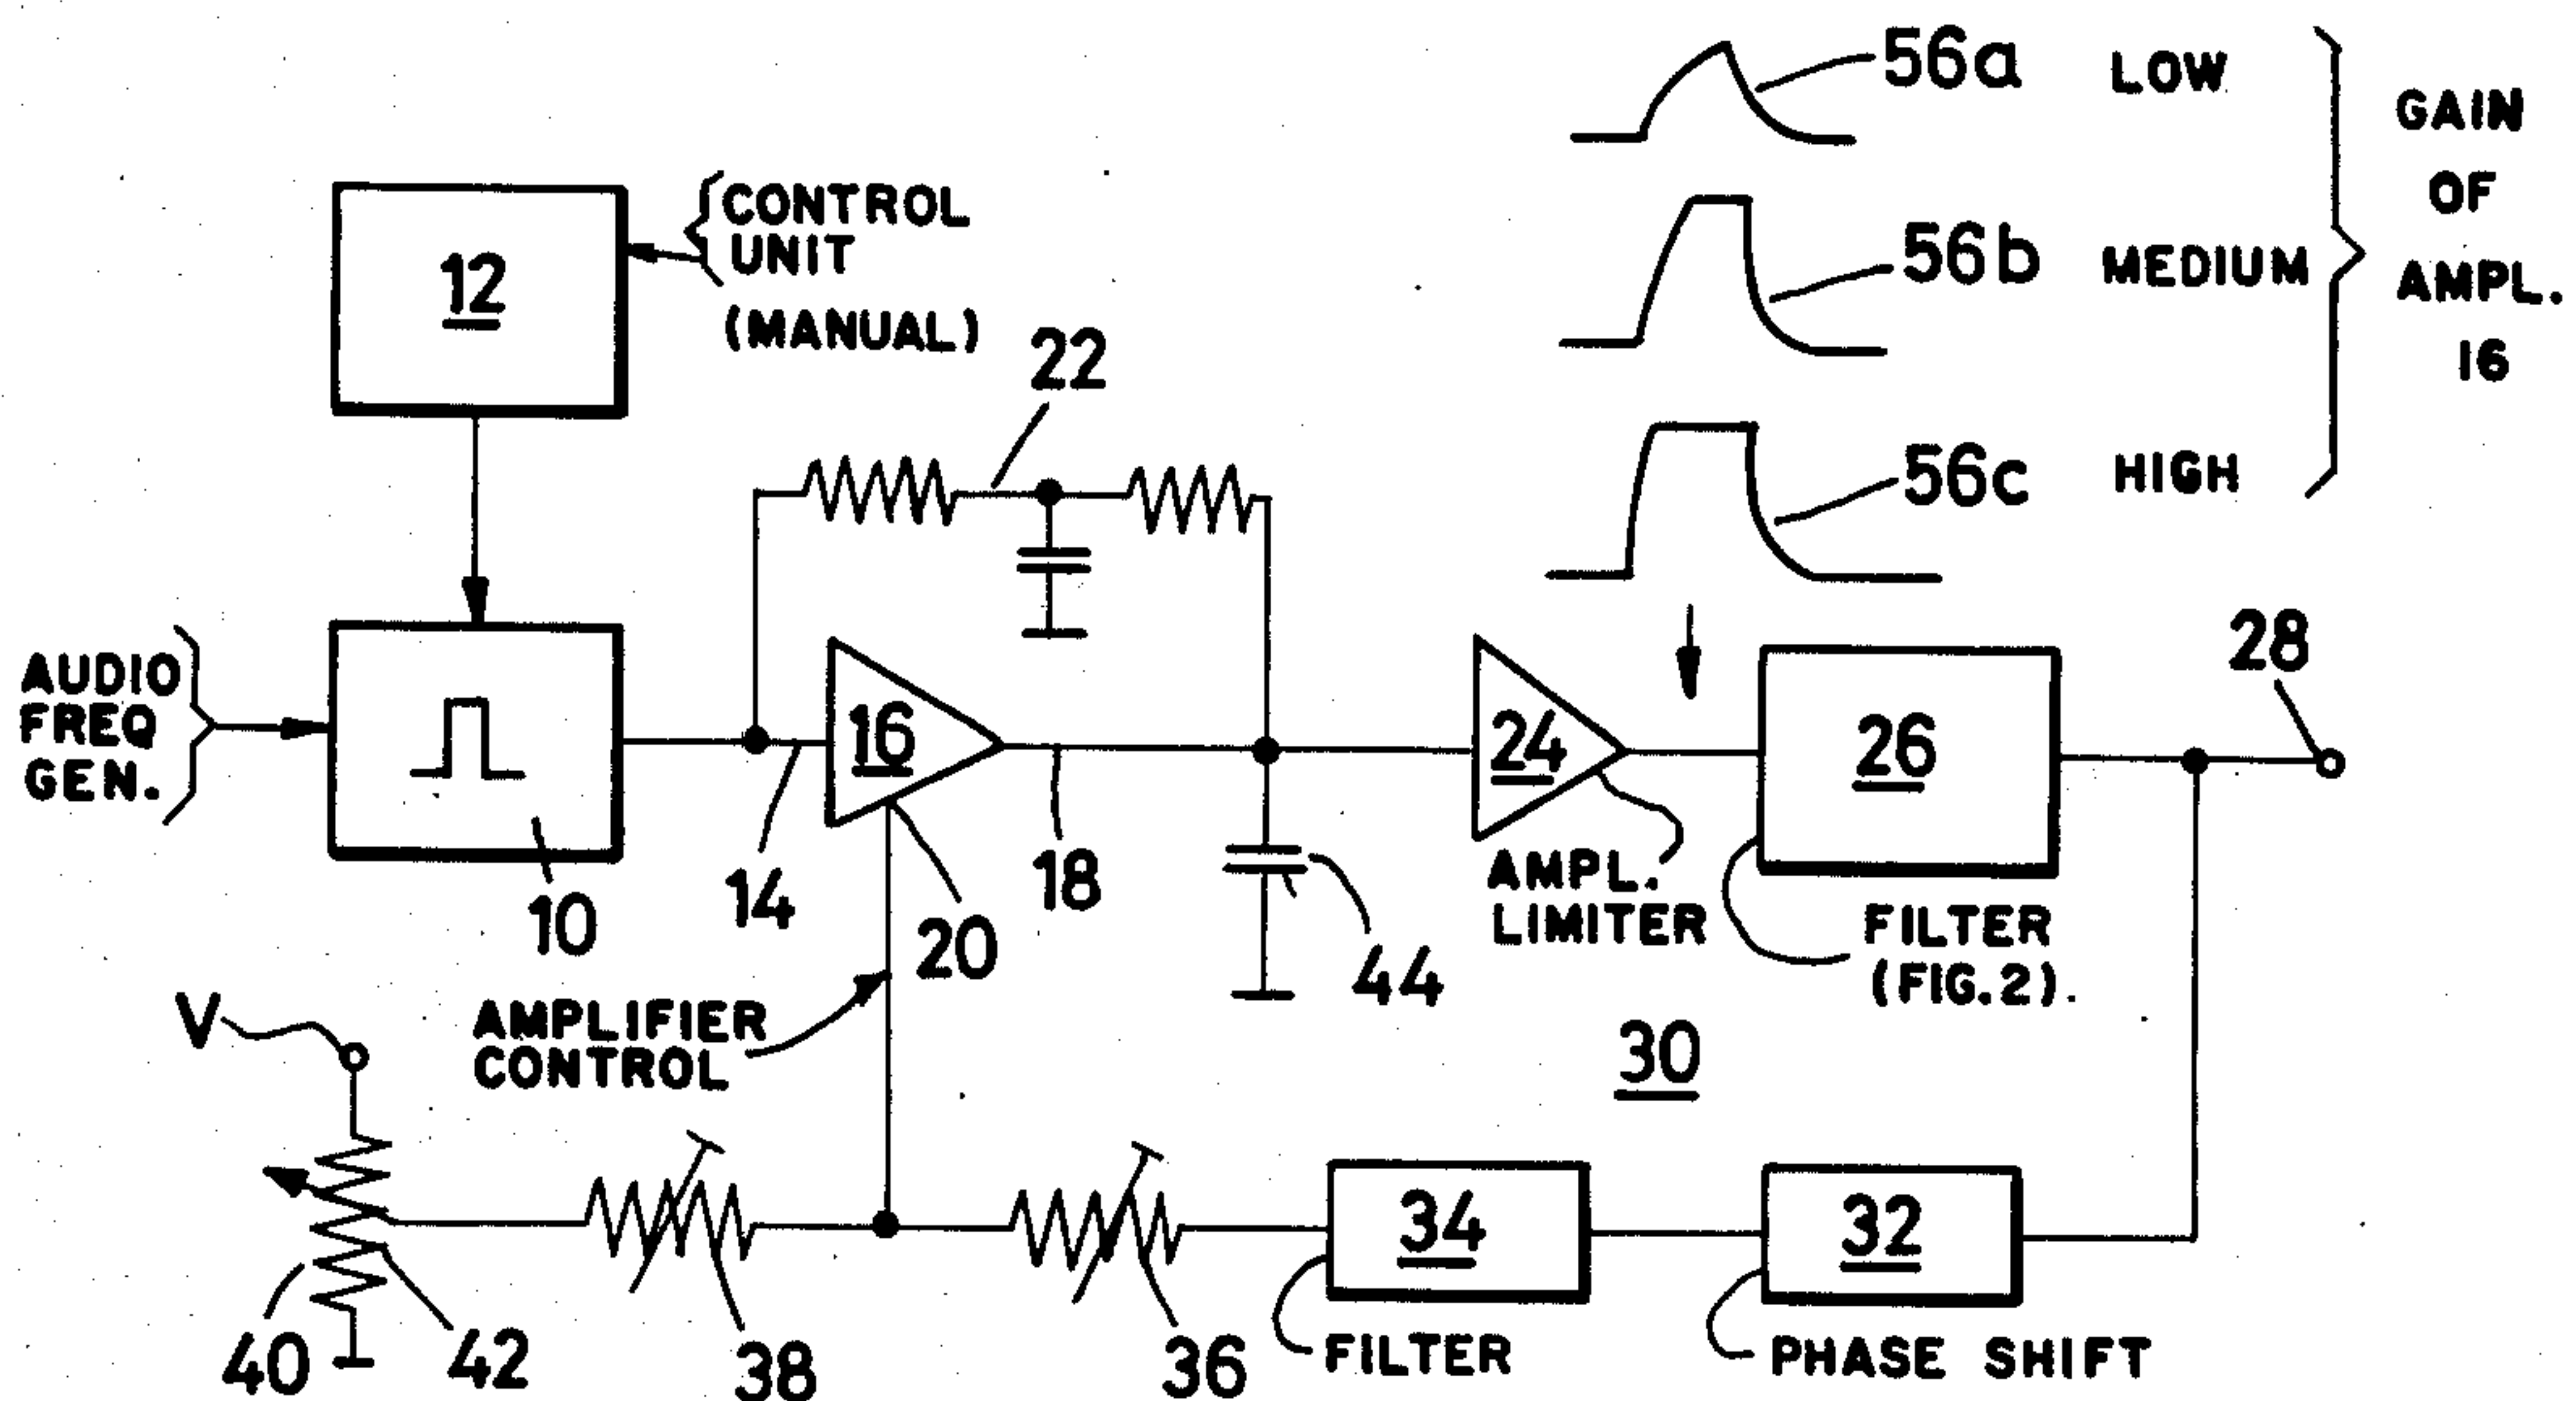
56a LOW
56b MEDIUM
56c HIGH
GAIN OF AMPL. 16
12
CONTROL UNIT (MANUAL)
22
AUDIO FREQ GEN.
10
14
16
20
18
44
24
AMPL. LIMITER
26
FILTER (FIG.2).
28
30
V
AMPLIFIER CONTROL
40
42
38
36
34
FILTER
32
PHASE SHIFT